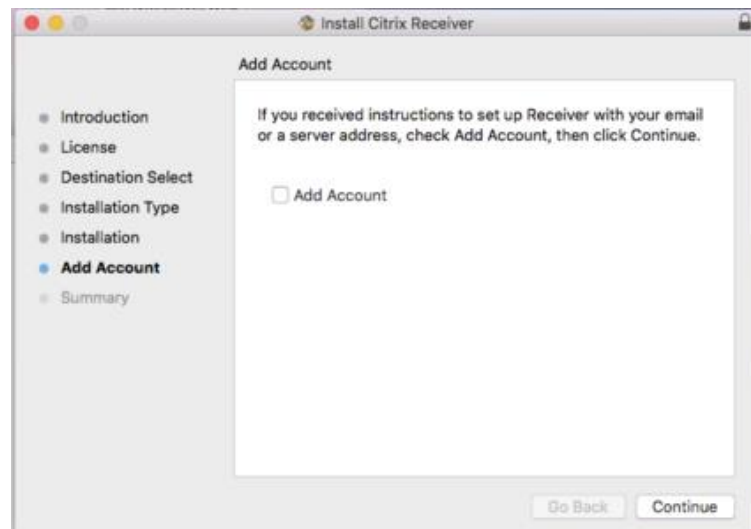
Install Citrix Receiver

Add Account

Introduction
License
Destination Select
Installation Type
Installation
Add Account
Summary

If you received instructions to set up Receiver with your email or a server address, check Add Account, then click Continue.

Add Account

Go Back
Continue